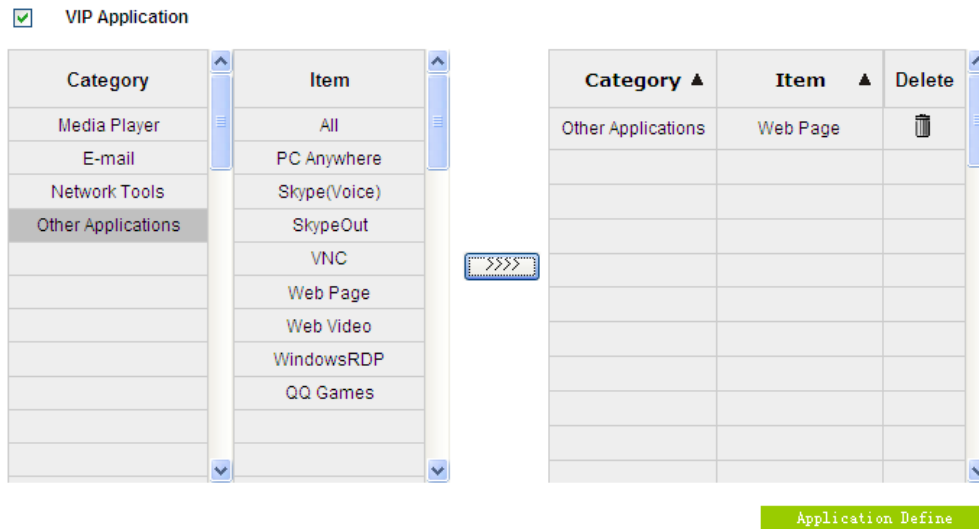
VIP Application

| Category |
|---|
| Media Player |
| E-mail |
| Network Tools |
| Other Applications |

| Item |
|---|
| All |
| PC Anywhere |
| Skype(Voice) |
| SkypeOut |
| VNC |
| Web Page |
| Web Video |
| WindowsRDP |
| QQ Games |

>>>>

| Category ▲ | Item ▲ | Delete |
|---|---|---|
| Other Applications | Web Page | |

Application Define